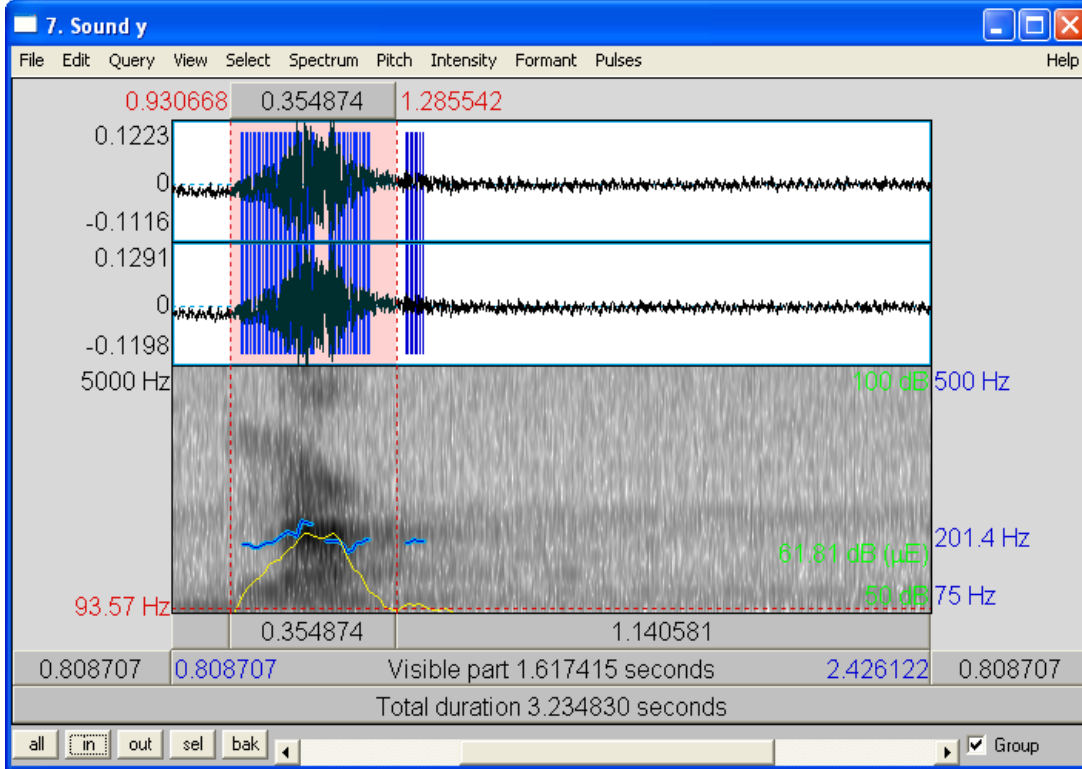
7. Sound y

File Edit Query View Select Spectrum Pitch Intensity Formant Pulses Help

0.930668 0.354874 1.285542

0.1223
0
-0.1116
0.1291
0
-0.1198

5000 Hz
100 dB 500 Hz
201.4 Hz
61.81 dB (μE)
93.57 Hz
50 dB 75 Hz

0.354874 1.140581

0.808707 0.808707 Visible part 1.617415 seconds 2.426122 0.808707

Total duration 3.234830 seconds

all in out sel bak

Group